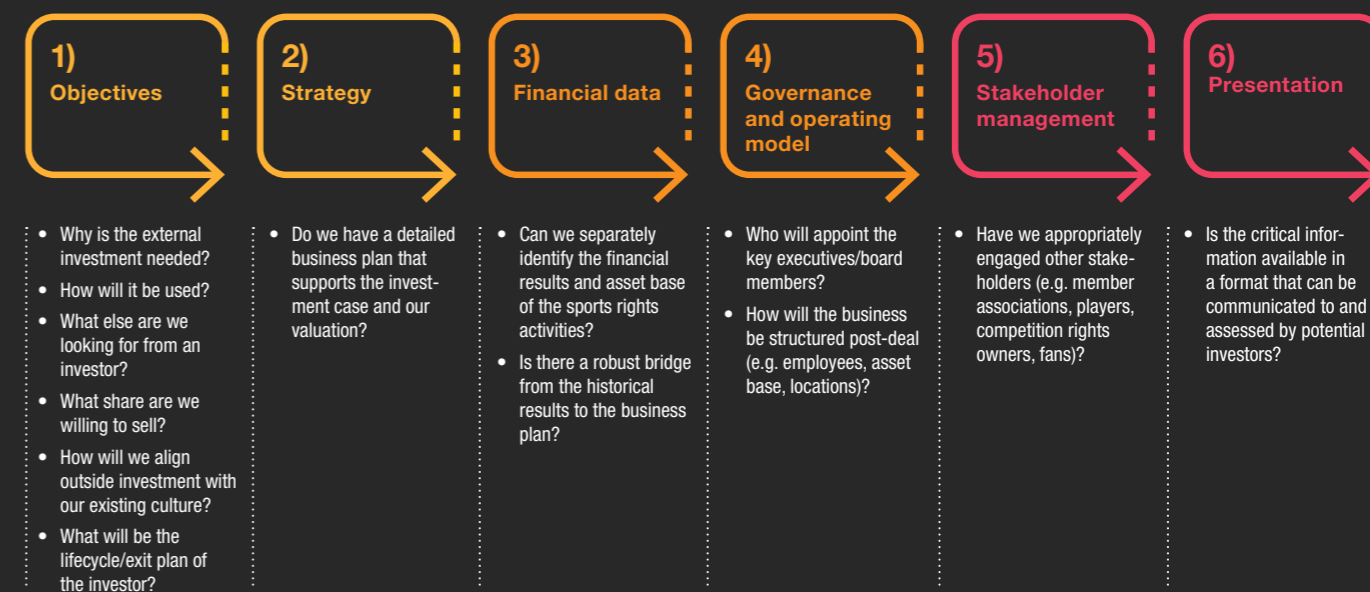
1)
Objectives

2)
Strategy

3)
Financial data

4)
Governance and operating model

5)
Stakeholder management

6)
Presentation

- Why is the external investment needed?
- How will it be used?
- What else are we looking for from an investor?
- What share are we willing to sell?
- How will we align outside investment with our existing culture?
- What will be the lifecycle/exit plan of the investor?

- Do we have a detailed business plan that supports the investment case and our valuation?

- Can we separately identify the financial results and asset base of the sports rights activities?
- Is there a robust bridge from the historical results to the business plan?

- Who will appoint the key executives/board members?
- How will the business be structured post-deal (e.g. employees, asset base, locations)?

- Have we appropriately engaged other stakeholders (e.g. member associations, players, competition rights owners, fans)?

- Is the critical information available in a format that can be communicated to and assessed by potential investors?